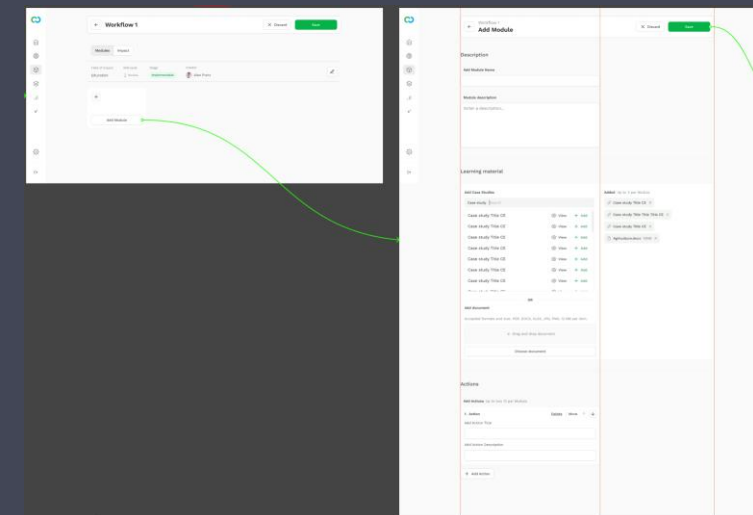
Workflow 1

Discard

Save

Modules

Impact

Date of impact

Learners

Stage

Owner

Education

Alex Porto

Add Module

Workflow 1

Add Module

Discard

Save

Description

Add Module Name

Module description

Enter a description...

Learning material

Add Case Studies

Case study

Case study Title 03

View

Add

Case study Title 03

View

Add

Case study Title 03

View

Add

Case study Title 03

View

Add

Case study Title 03

View

Add

Case study Title 03

View

Add

Case study Title 03

View

Add

Case study Title 03

View

Add

Case study Title 03

View

Add

OR

Add document

Drag and drop document

Choose document

Added

Case study Title 03

Case study Title Title Title 03

Case study Title 03

Actions

Add Actions

Action

Add Action Title

Add Action Description

Add Action